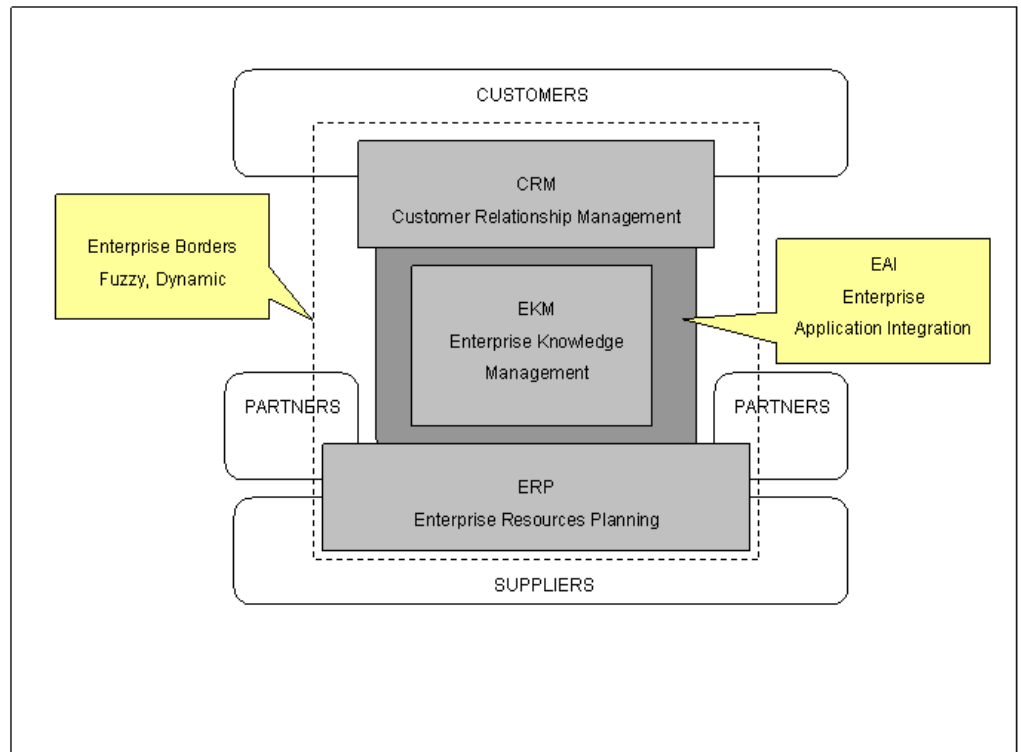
CUSTOMERS

CRM
Customer Relationship Management

Enterprise Borders
Fuzzy, Dynamic

EKM
Enterprise Knowledge Management

EAI
Enterprise
Application Integration

PARTNERS

PARTNERS

ERP
Enterprise Resources Planning

SUPPLIERS